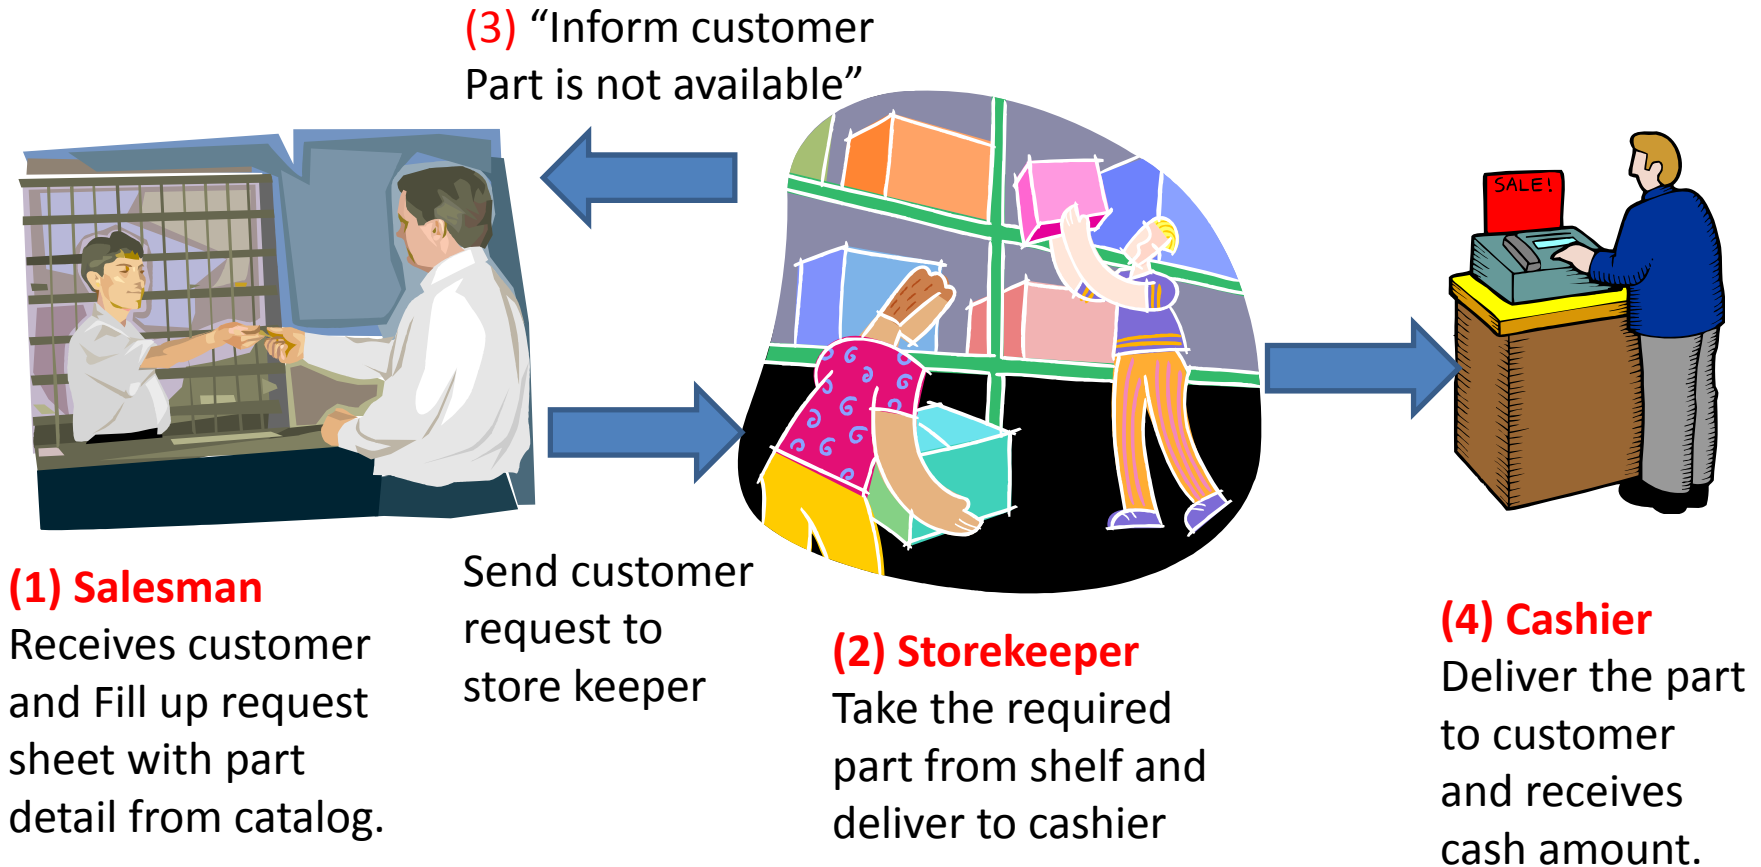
(3) “Inform customer Part is not available”

SALE!

(1) Salesman
Receives customer and Fill up request sheet with part detail from catalog.

Send customer request to store keeper

(2) Storekeeper
Take the required part from shelf and deliver to cashier

(4) Cashier
Deliver the part to customer and receives cash amount.